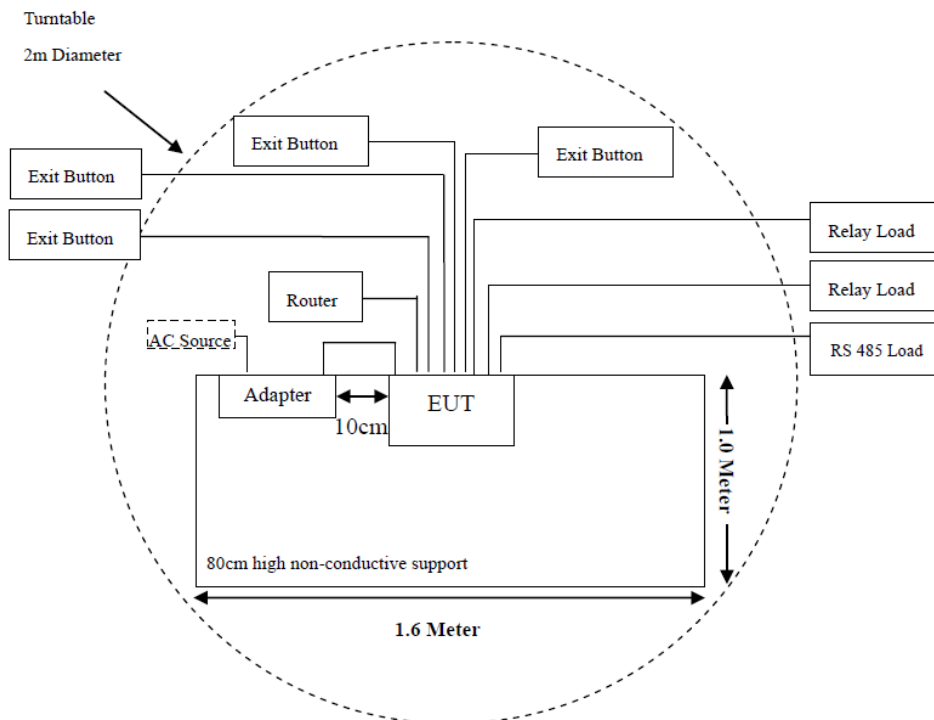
Turntable

2m Diameter

Exit Button

Exit Button

Exit Button

Exit Button

Relay Load

Relay Load

Router

AC Source

RS 485 Load

Adapter

EUT

10cm

1.0 Meter

80cm high non-conductive support

1.6 Meter